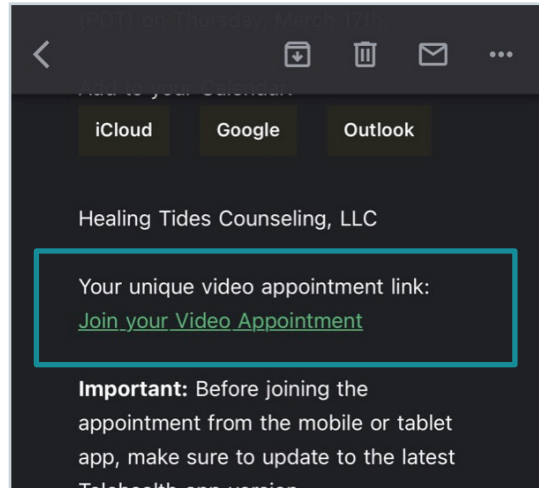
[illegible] on Thursday, March 17th

Add to your Calendar:

iCloud Google Outlook

Healing Tides Counseling, LLC

Your unique video appointment link:
Join your Video Appointment

**Important:** Before joining the appointment from the mobile or tablet app, make sure to update to the latest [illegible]